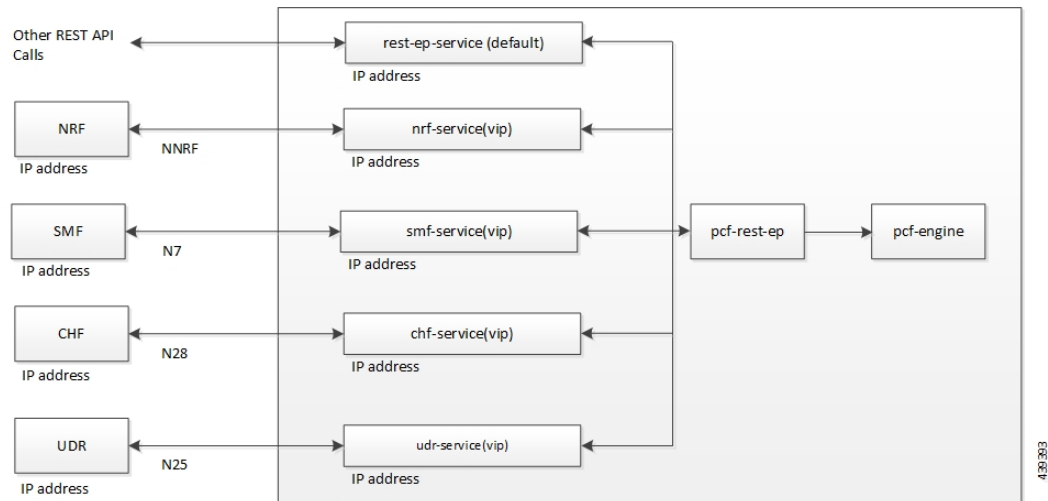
Other REST API Calls

rest-ep-service (default)

IP address

NRF

IP address

NNRF

nrf-service(vip)

IP address

SMF

IP address

N7

smf-service(vip)

IP address

pcf-rest-ep

pcf-engine

CHF

IP address

N28

chf-service(vip)

IP address

UDR

IP address

N25

udr-service(vip)

IP address

439393